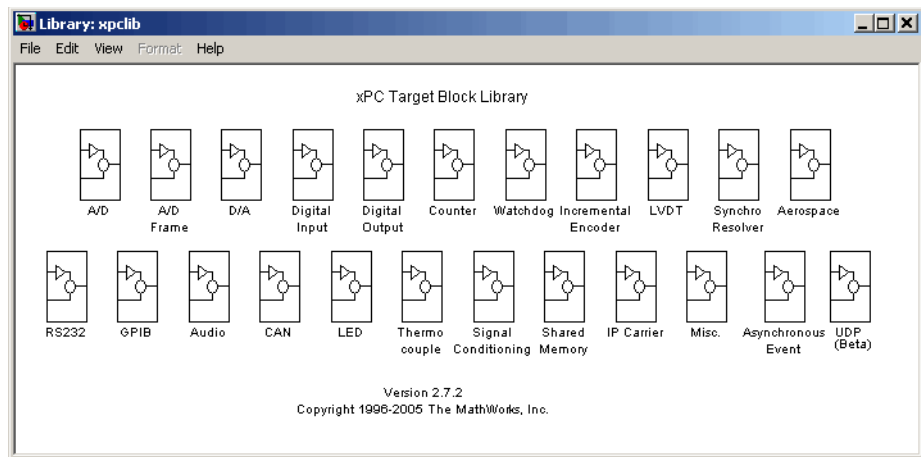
Library: xpclib

File Edit View Format Help

xPC Target Block Library

A/D

A/D Frame

D/A

Digital Input

Digital Output

Counter

Watchdog

Incremental Encoder

LVDT

Synchro Resolver

Aerospace

RS232

GPIB

Audio

CAN

LED

Thermo couple

Signal Conditioning

Shared Memory

IP Carrier

Misc.

Asynchronous Event

UDP (Beta)

Version 2.7.2
Copyright 1996-2005 The MathWorks, Inc.